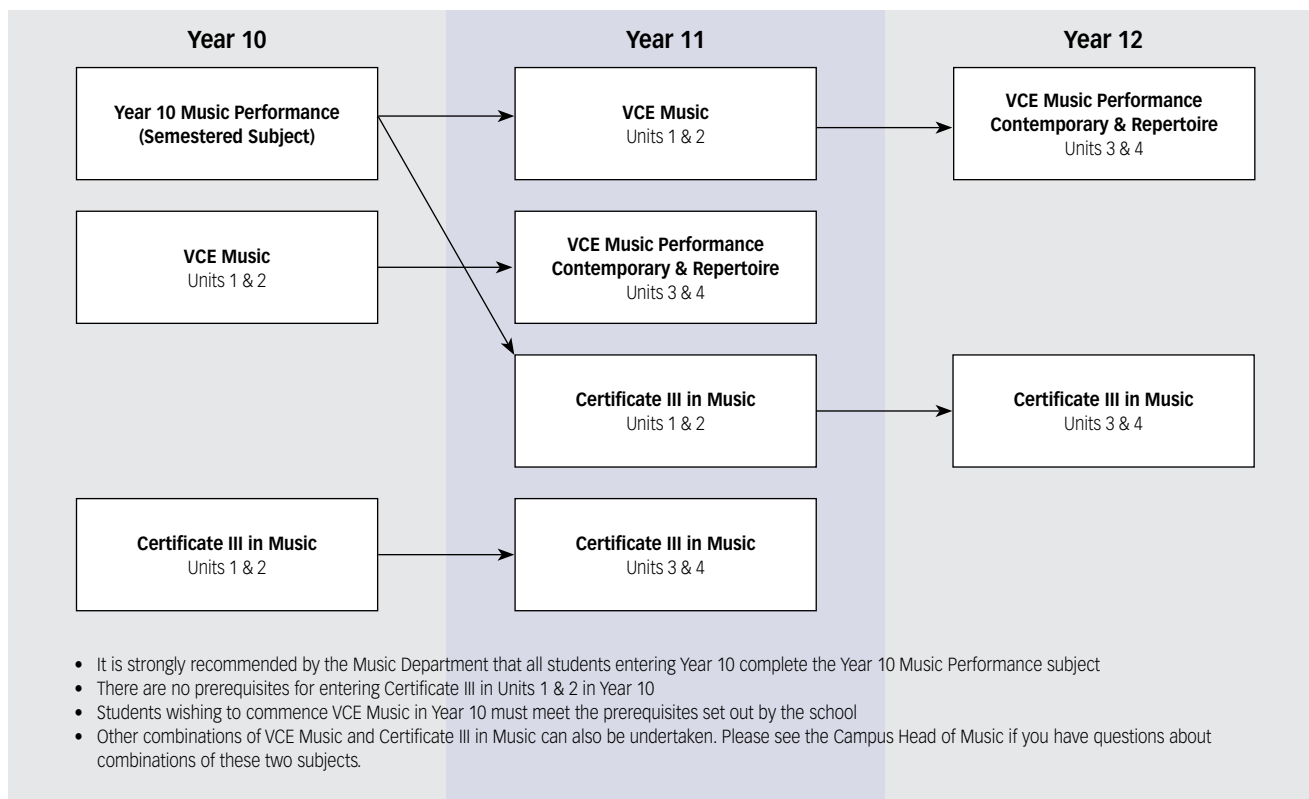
Year 10

Year 11

Year 12

Year 10 Music Performance (Semestered Subject)

VCE Music
Units 1 & 2

VCE Music Performance Contemporary & Repertoire
Units 3 & 4

VCE Music
Units 1 & 2

VCE Music Performance Contemporary & Repertoire
Units 3 & 4

Certificate III in Music
Units 1 & 2

Certificate III in Music
Units 3 & 4

Certificate III in Music
Units 1 & 2

Certificate III in Music
Units 3 & 4

• It is strongly recommended by the Music Department that all students entering Year 10 complete the Year 10 Music Performance subject
• There are no prerequisites for entering Certificate III in Units 1 & 2 in Year 10
• Students wishing to commence VCE Music in Year 10 must meet the prerequisites set out by the school
• Other combinations of VCE Music and Certificate III in Music can also be undertaken. Please see the Campus Head of Music if you have questions about combinations of these two subjects.